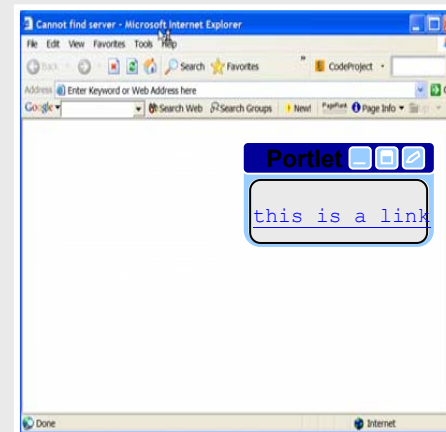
Cannot find server - Microsoft Internet Explorer

File Edit View Favorites Tools Help

Back Search Favorites CodeProject

Address Enter Keyword or Web Address here

Google Search Web Search Groups New! PageRank Page Info

Portlet

this is a link

Done Internet